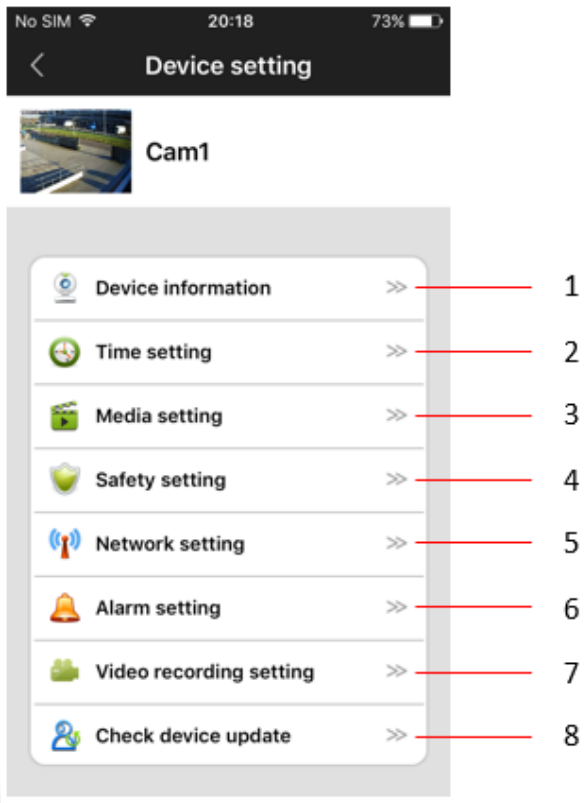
No SIM 20:18 73%

<

Device setting

Cam1

Device information ≫ 1

Time setting ≫ 2

Media setting ≫ 3

Safety setting ≫ 4

Network setting ≫ 5

Alarm setting ≫ 6

Video recording setting ≫ 7

Check device update ≫ 8